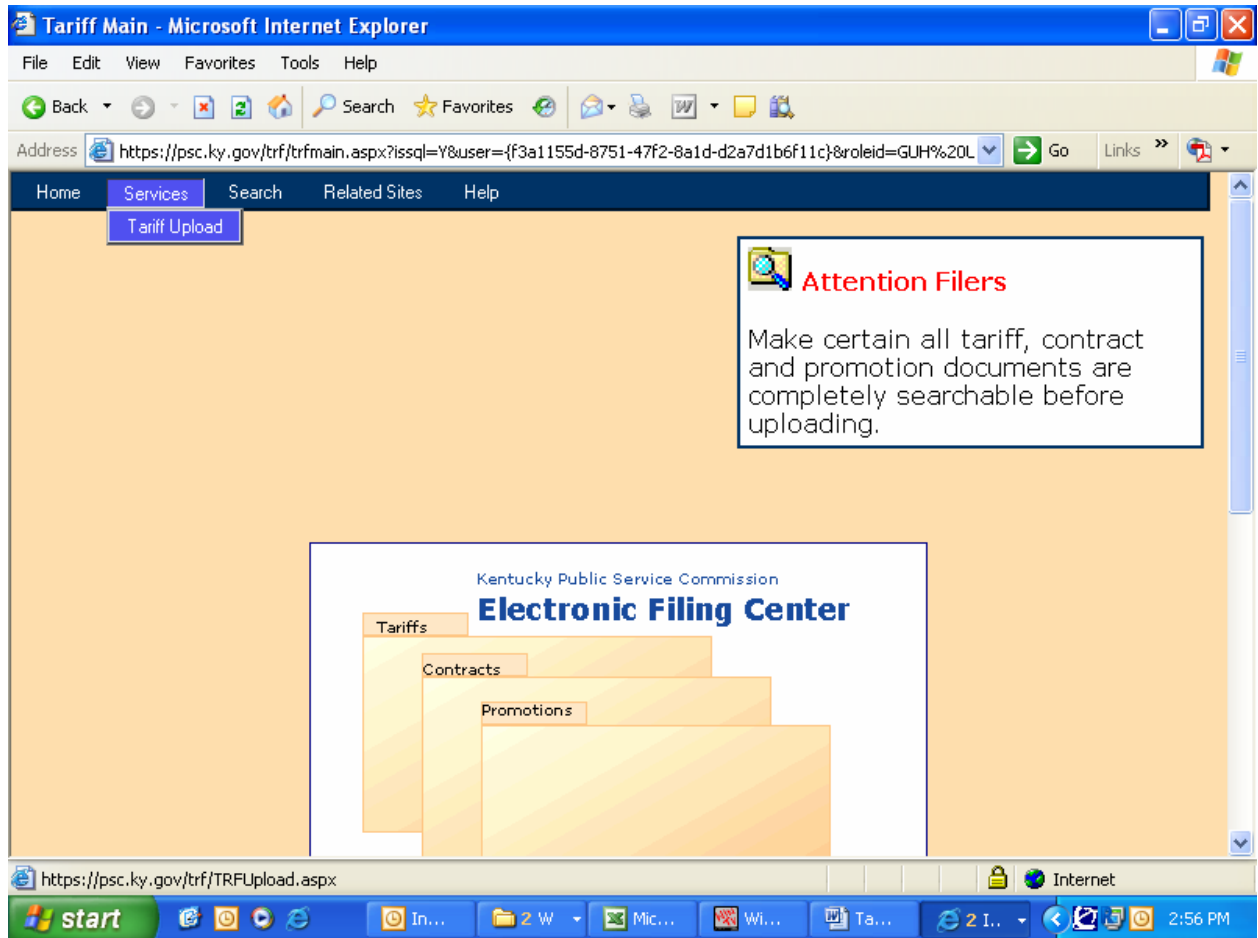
Tariff Main - Microsoft Internet Explorer

File Edit View Favorites Tools Help

Back Search Favorites

Address https://psc.ky.gov/trf/trfmain.aspx?issql=Y&user={f3a1155d-8751-47f2-8a1d-d2a7d1b6f11c}&roleid=GUH%20L Go Links

Home Services Search Related Sites Help

Tariff Upload

Attention Filers

Make certain all tariff, contract and promotion documents are completely searchable before uploading.

Kentucky Public Service Commission

Electronic Filing Center

Tariffs

Contracts

Promotions

https://psc.ky.gov/trf/TRFUpload.aspx

Internet

start In... 2 W Mic... Wi... Ta... 2 I... 2:56 PM